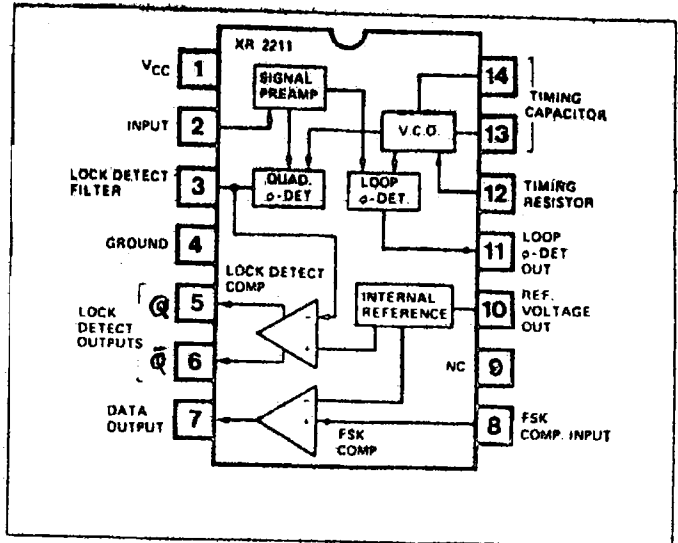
XR 2211

$V_{CC}$ 1

INPUT 2

LOCK DETECT FILTER 3

GROUND 4

LOCK DETECT OUTPUTS Q 5

$\bar{Q}$ 6

DATA OUTPUT 7

SIGNAL PREAMP

QUAD. ø-DET

LOOP ø-DET.

V.C.O.

LOCK DETECT COMP

INTERNAL REFERENCE

FSK COMP

14

13

TIMING CAPACITOR

12 TIMING RESISTOR

11 LOOP ø-DET OUT

10 REF. VOLTAGE OUT

NC 9

8 FSK COMP. INPUT